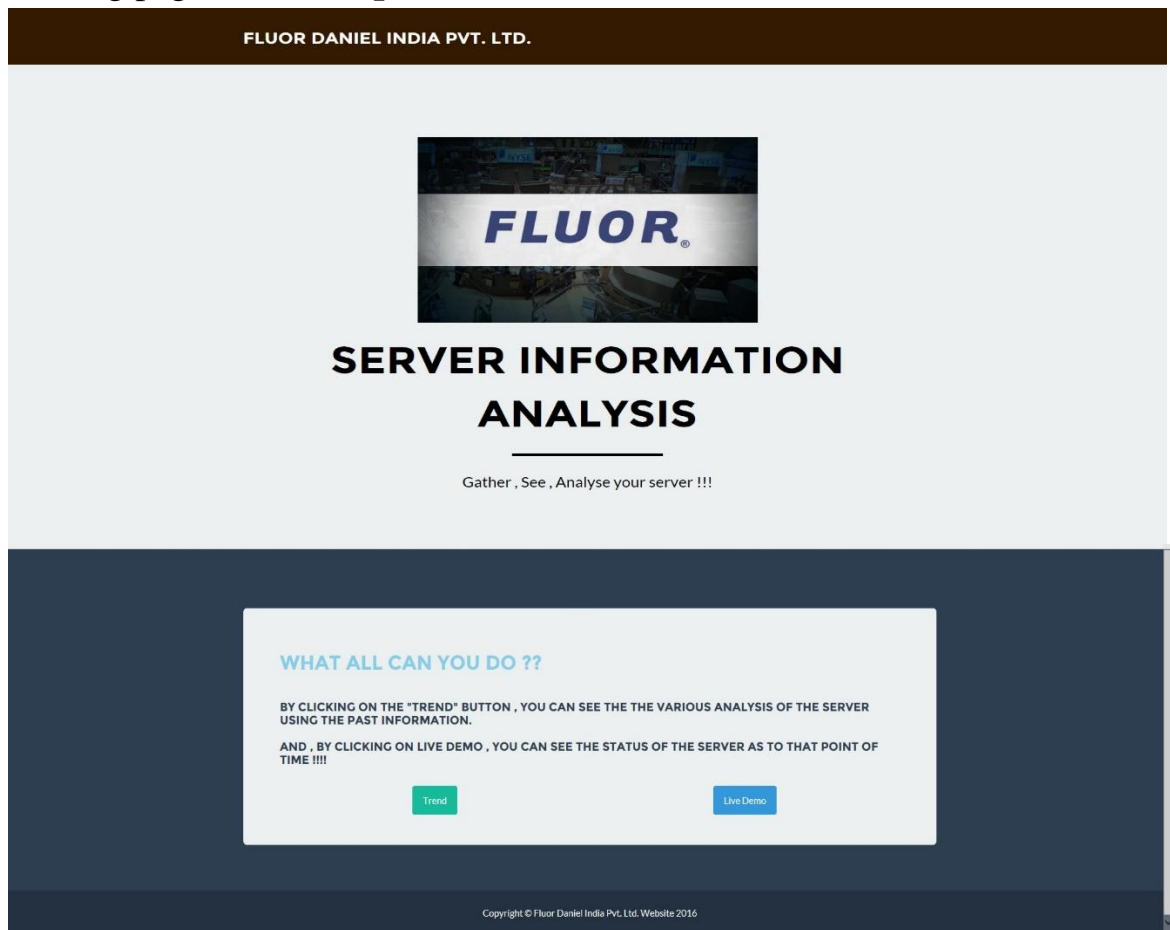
FLUOR DANIEL INDIA PVT. LTD.

FLUOR®

SERVER INFORMATION ANALYSIS

Gather , See , Analyse your server !!!

WHAT ALL CAN YOU DO ??

BY CLICKING ON THE "TREND" BUTTON , YOU CAN SEE THE THE VARIOUS ANALYSIS OF THE SERVER USING THE PAST INFORMATION.

AND , BY CLICKING ON LIVE DEMO , YOU CAN SEE THE STATUS OF THE SERVER AS TO THAT POINT OF TIME !!!!

Trend

Live Demo

Copyright © Fluor Daniel India Pvt. Ltd. Website 2016